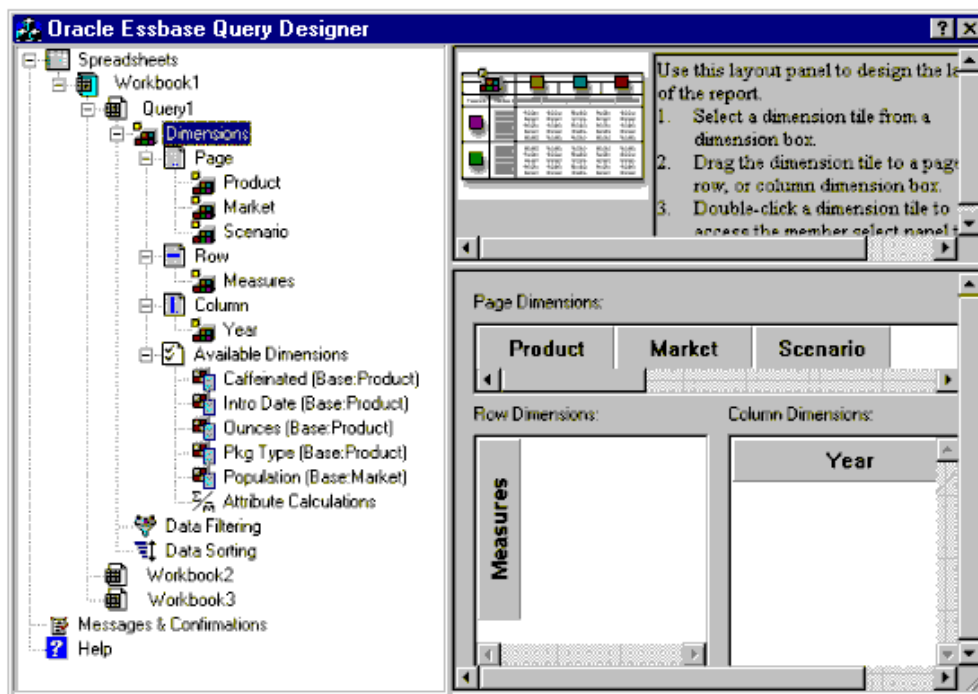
Oracle Essbase Query Designer

? X

Spreadsheets
Workbook1
Query1
Dimensions
Page
Product
Market
Scenario
Row
Measures
Column
Year
Available Dimensions
Caffeinated (Base:Product)
Intro Date (Base:Product)
Ounces (Base:Product)
Pkg Type (Base:Product)
Population (Base:Market)
Attribute Calculations
Data Filtering
Data Sorting
Workbook2
Workbook3
Messages & Confirmations
Help

Use this layout panel to design the la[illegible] of the report.
1. Select a dimension tile from a dimension box.
2. Drag the dimension tile to a page row, or column dimension box.
3. Double-click a dimension tile to access the member select panel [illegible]

Page Dimensions:

| Product | Market | Scenario |
|---|---|---|

Row Dimensions:

Measures

Column Dimensions:

Year